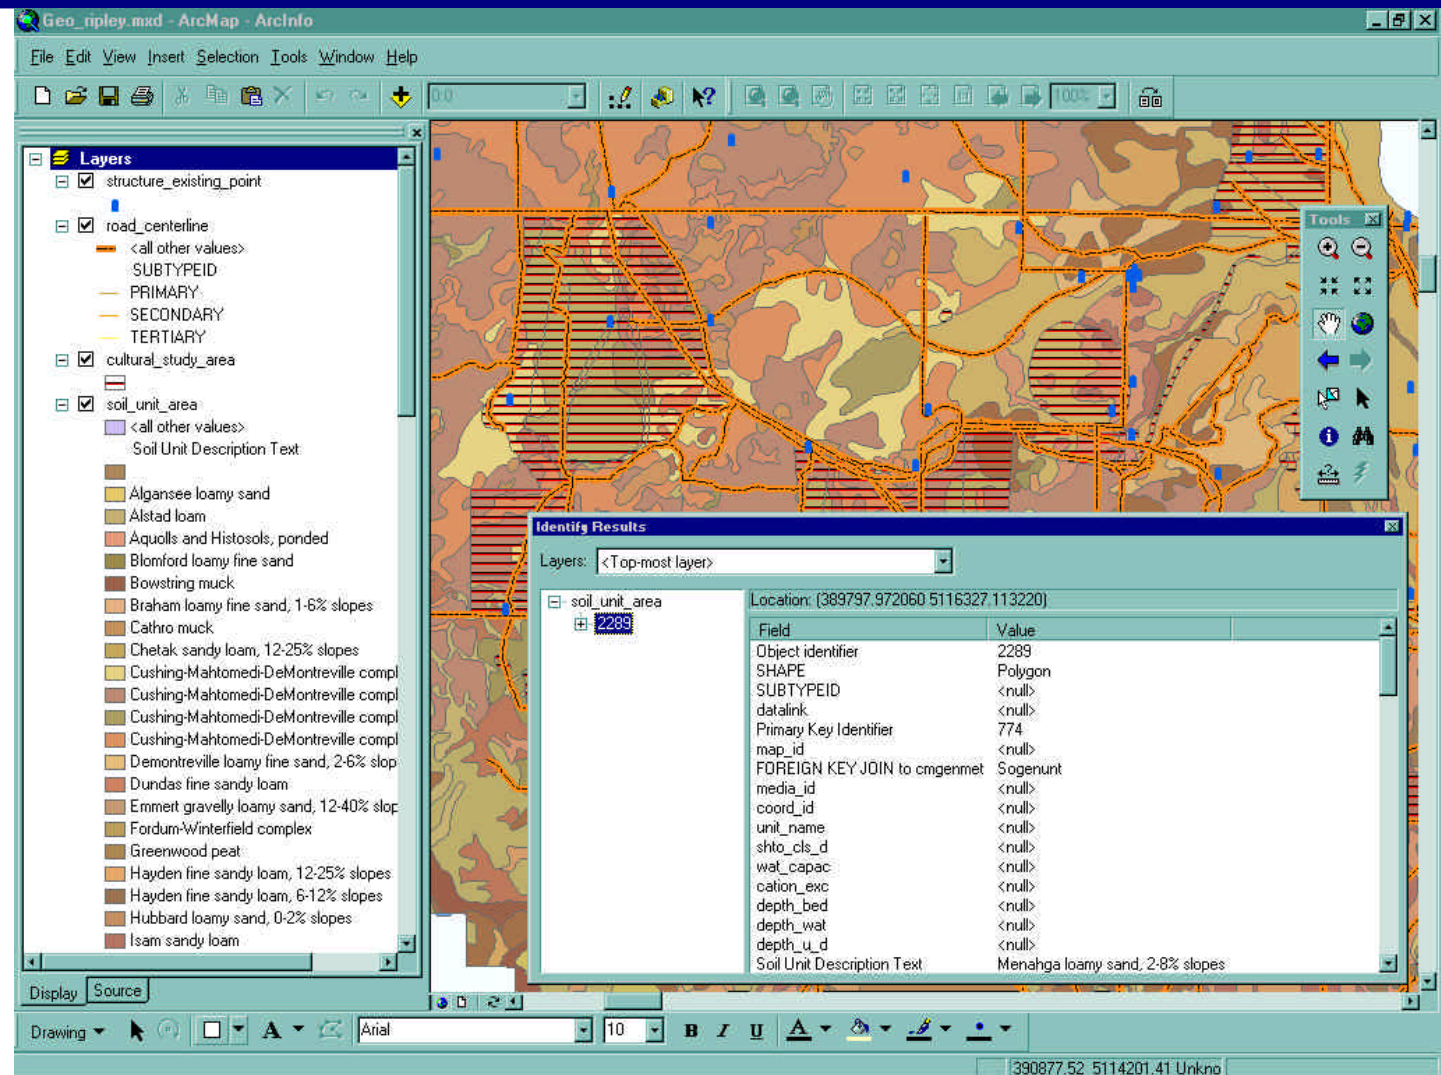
Geo_ripley.mxd - ArcMap - ArcInfo

File Edit View Insert Selection Tools Window Help

0.0

100%

Layers
structure_existing_point
road_centerline
<all other values>
SUBTYPEID
PRIMARY
SECONDARY
TERTIARY
cultural_study_area
soil_unit_area
<all other values>
Soil Unit Description Text
Algansee loamy sand
Alstad loam
Aquolls and Histosols, ponded
Blomford loamy fine sand
Bowstring muck
Braham loamy fine sand, 1-6% slopes
Cathro muck
Chetak sandy loam, 12-25% slopes
Cushing-Mahtomedi-DeMontreville compl
Cushing-Mahtomedi-DeMontreville compl
Cushing-Mahtomedi-DeMontreville compl
Cushing-Mahtomedi-DeMontreville compl
Demontreville loamy fine sand, 2-6% slop
Dundas fine sandy loam
Emmert gravelly loamy sand, 12-40% slop
Fordum-Winterfield complex
Greenwood peat
Hayden fine sandy loam, 12-25% slopes
Hayden fine sandy loam, 6-12% slopes
Hubbard loamy sand, 0-2% slopes
Isam sandy loam

Display Source

Tools

Identify Results
Layers: <Top-most layer>
soil_unit_area
2289
Location: (389797.972060 5116327.113220)

| Field | Value |
|---|---|
| Object identifier | 2289 |
| SHAPE | Polygon |
| SUBTYPEID | <null> |
| datalink | <null> |
| Primary Key Identifier | 774 |
| map_id | <null> |
| FOREIGN KEY JOIN to cmgenmet | Sogenunt |
| media_id | <null> |
| coord_id | <null> |
| unit_name | <null> |
| shto_cls_d | <null> |
| wat_capac | <null> |
| cation_exc | <null> |
| depth_bed | <null> |
| depth_wat | <null> |
| depth_u_d | <null> |
| Soil Unit Description Text | Menahga loamy sand, 2-8% slopes |

Drawing
Arial
10
B I U A

390877.52 5114201.41 Unkno